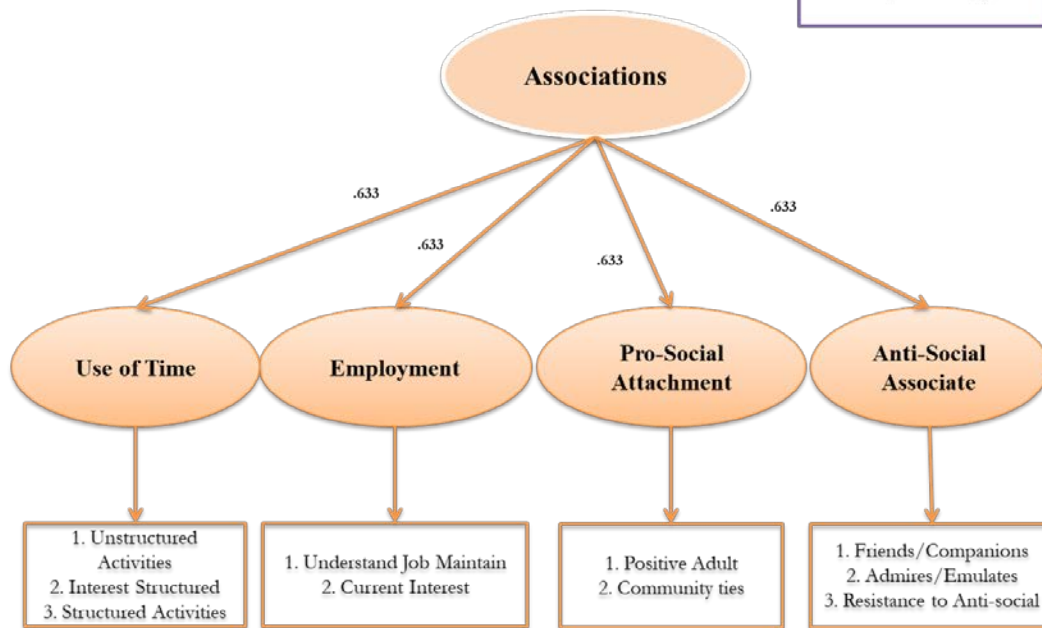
Associations

.633

.633

.633

.633

Use of Time

Employment

Pro-Social Attachment

Anti-Social Associate

1. Unstructured Activities
2. Interest Structured
3. Structured Activities

1. Understand Job Maintain
2. Current Interest

1. Positive Adult
2. Community ties

1. Friends/Companions
2. Admires/Emulates
3. Resistance to Anti-social